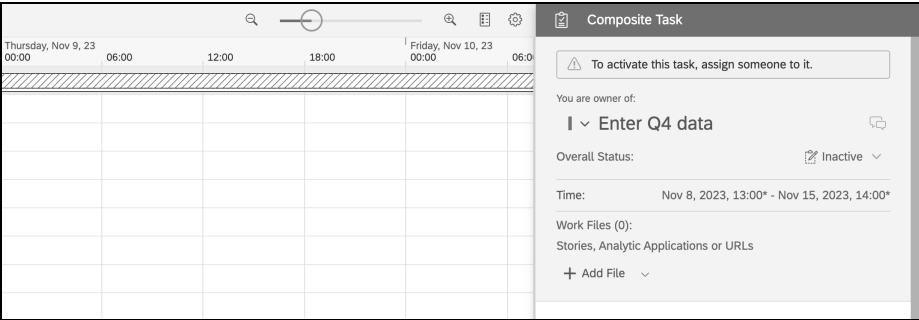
Thursday, Nov 9, 23
00:00 06:00 12:00 18:00

Friday, Nov 10, 23
00:00 06:0

Composite Task

To activate this task, assign someone to it.

You are owner of:

Enter Q4 data

Overall Status: Inactive

Time: Nov 8, 2023, 13:00* - Nov 15, 2023, 14:00*

Work Files (0):
Stories, Analytic Applications or URLs

+ Add File